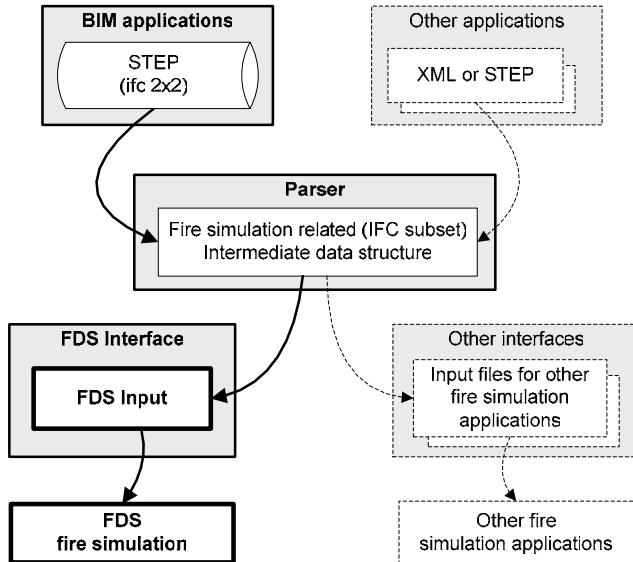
BIM applications

STEP
(ifc 2x2)

Other applications

XML or STEP

Parser

Fire simulation related (IFC subset)
Intermediate data structure

FDS Interface

FDS Input

Other interfaces

Input files for other fire simulation applications

FDS
fire simulation

Other fire simulation applications